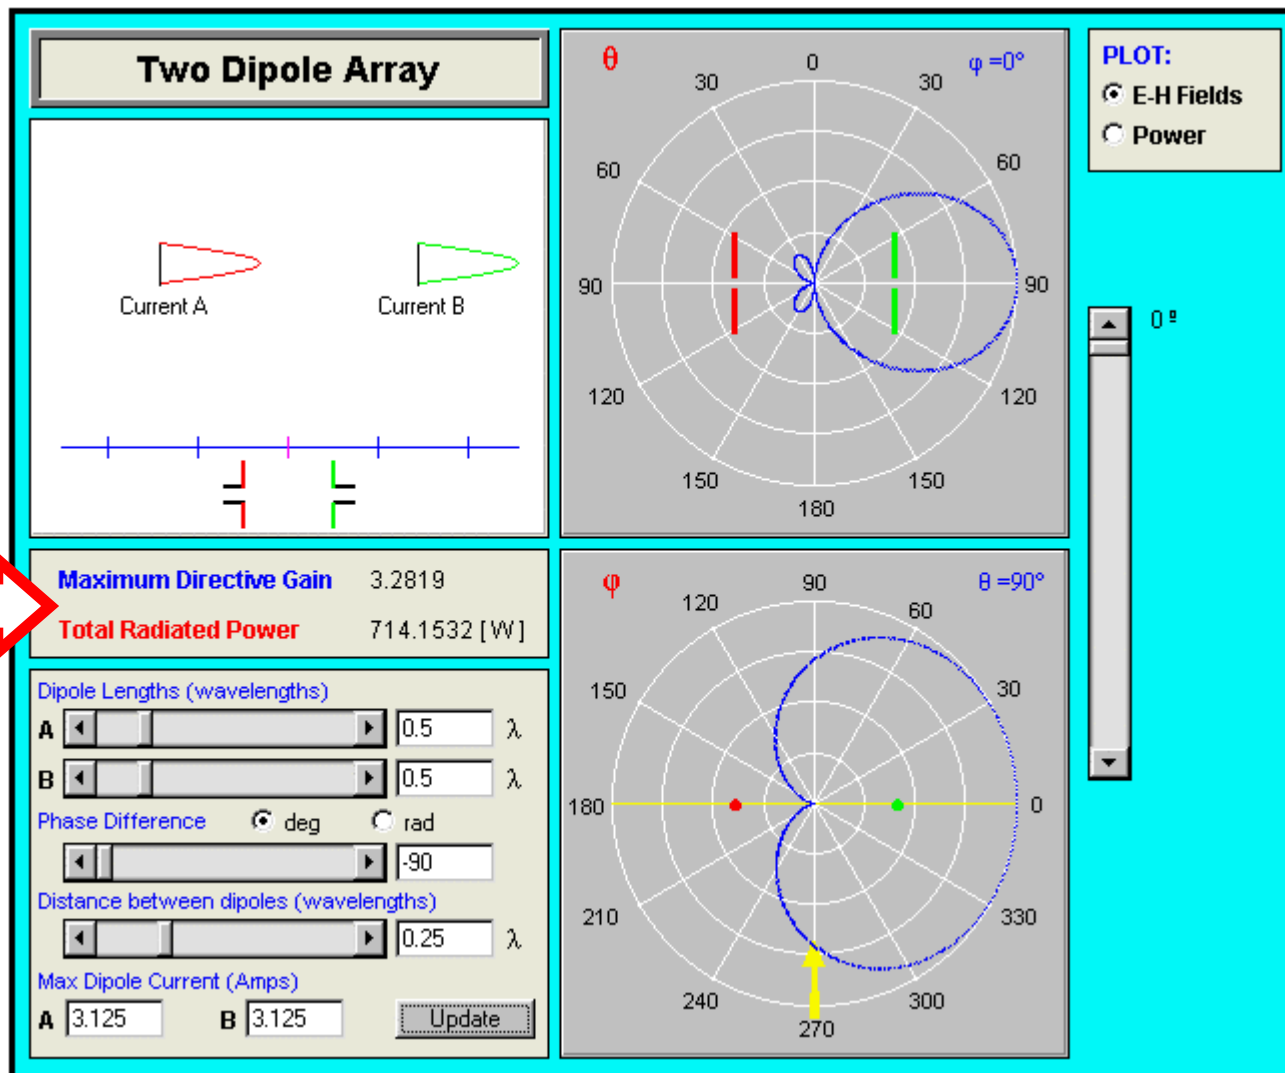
Two Dipole Array

Current A

Current B

Maximum Directive Gain 3.2819

Total Radiated Power 714.1532 [W]

Dipole Lengths (wavelengths)

A 0.5 λ

B 0.5 λ

Phase Difference deg rad

-90

Distance between dipoles (wavelengths)

0.25 λ

Max Dipole Current (Amps)

A 3.125 B 3.125 Update

θ φ =0°

0 30 30 60 60 90 90 120 120 150 150 180

φ θ =90°

90 120 60 150 30 180 0 210 330 240 300 270

PLOT:
E-H Fields
Power

0 º